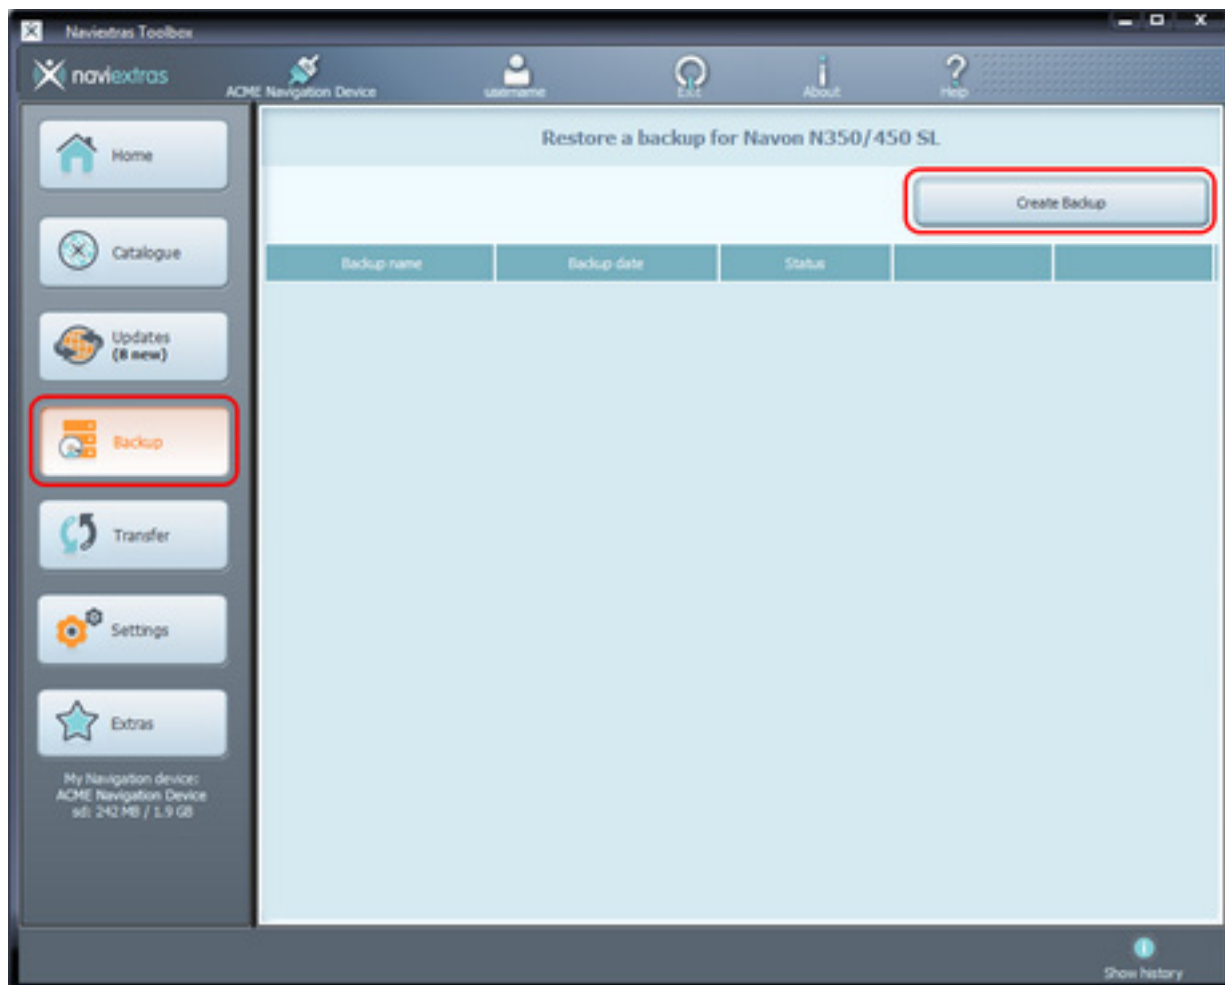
Naviextras Toolbox

naviextras

ACME Navigation Device

username

Exit

About

Help

Home

Catalogue

Updates
(8 new)

Backup

Transfer

Settings

Extras

My Navigation device:
ACME Navigation Device
sd: 242 MB / 1.9 GB

Restore a backup for Navon N350/450 SL

Create Backup

| Backup name | Backup date | Status | | |
|---|---|---|---|---|

Show history